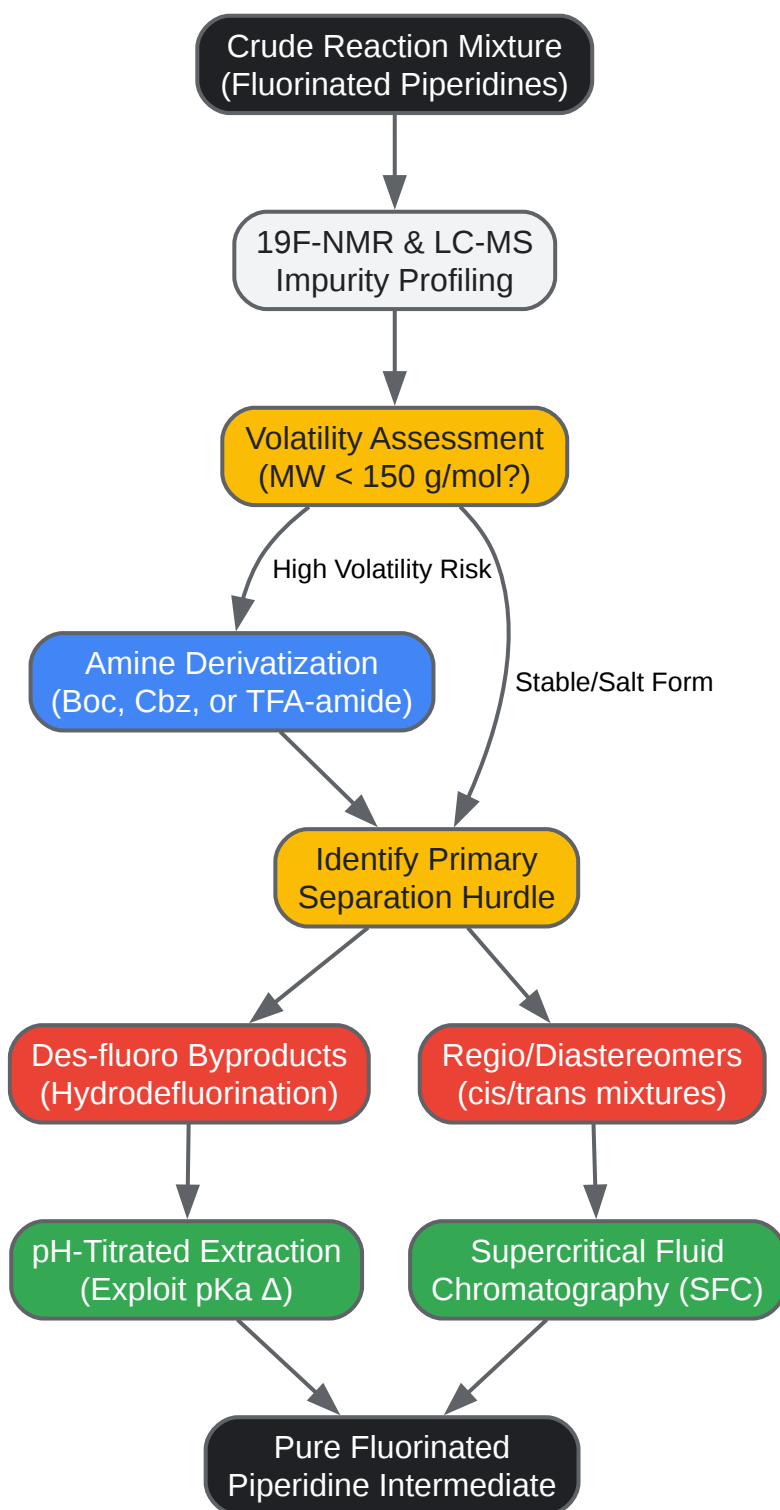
Crude Reaction Mixture
(Fluorinated Piperidines)

19F-NMR & LC-MS
Impurity Profiling

Volatility Assessment
(MW < 150 g/mol?)

High Volatility Risk

Stable/Salt Form

Amine Derivatization
(Boc, Cbz, or TFA-amide)

Identify Primary
Separation Hurdle

Des-fluoro Byproducts
(Hydrodefluorination)

Regio/Diastereomers
(cis/trans mixtures)

pH-Titrated Extraction
(Exploit pKa Δ)

Supercritical Fluid
Chromatography (SFC)

Pure Fluorinated
Piperidine Intermediate